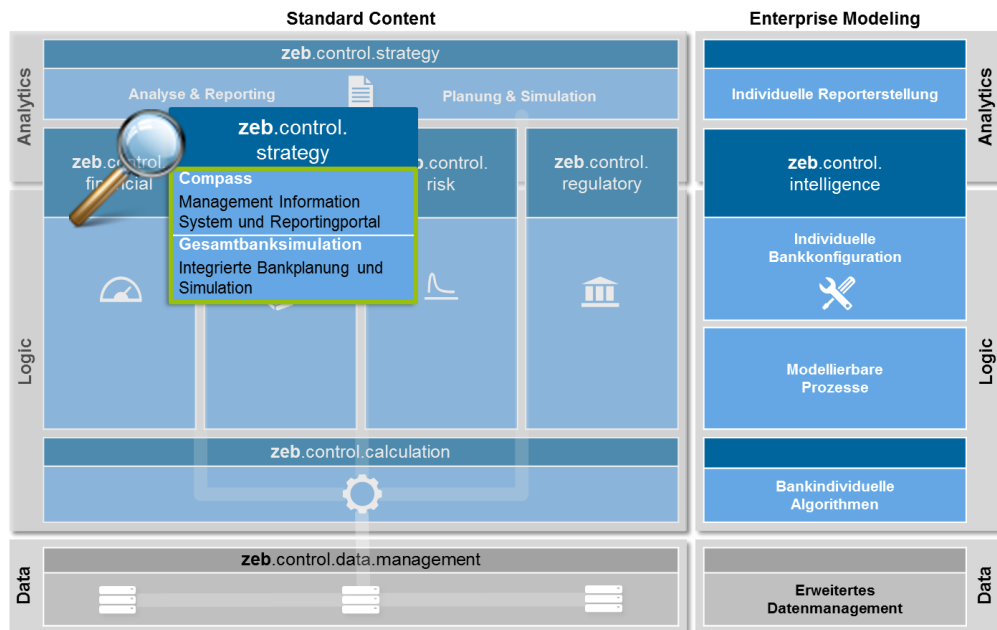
Standard Content

Enterprise Modeling

Analytics

zeb.control.strategy

Analyse & Reporting

Planung & Simulation

zeb.control. strategy

zeb.control. financial

zeb.control. risk

zeb.control. regulatory

Compass

Management Information System und Reportingportal

Gesamtbanksimulation

Integrierte Bankplanung und Simulation

Logic

zeb.control.calculation

Data

zeb.control.data.management

Individuelle Reporterstellung

Analytics

zeb.control. intelligence

Individuelle Bankkonfiguration

Modellierbare Prozesse

Logic

Bankindividuelle Algorithmen

Erweitertes Datenmanagement

Data